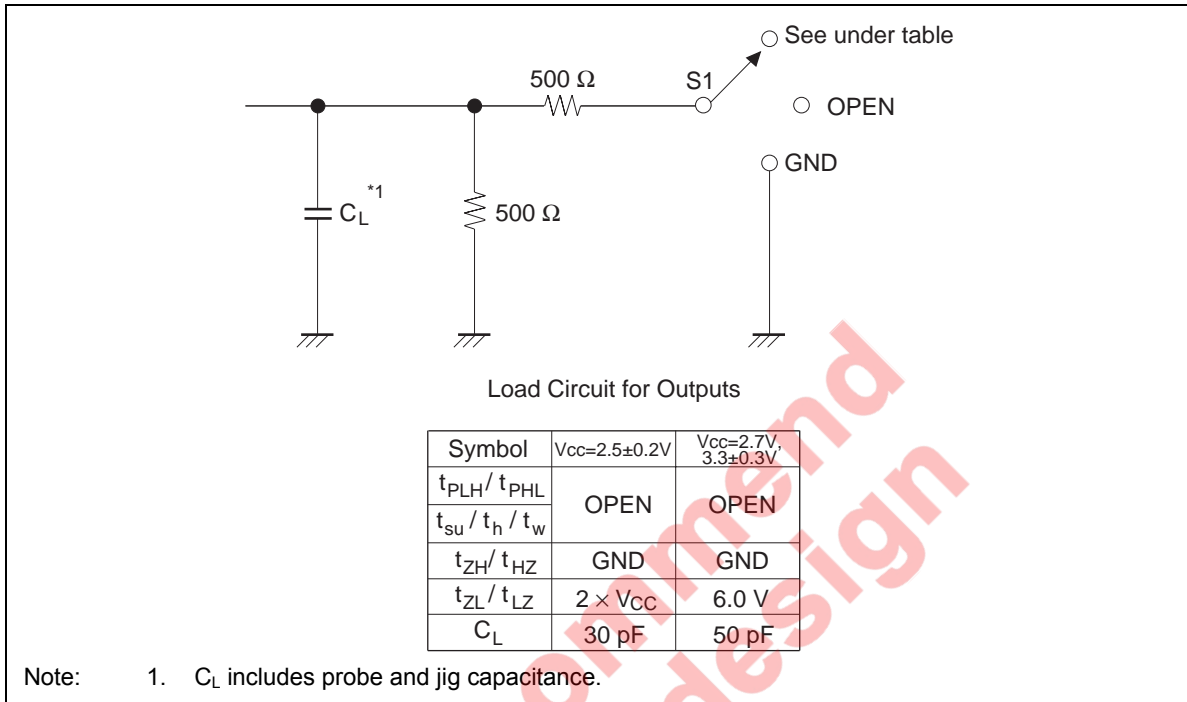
See under table

$500\ \Omega$

S1

OPEN

GND

$C_L$ *1

$500\ \Omega$

Load Circuit for Outputs

| Symbol | Vcc=2.5±0.2V | Vcc=2.7V, 3.3±0.3V |
|---|---|---|
| $t_{PLH}$ / $t_{PHL}$ | OPEN | OPEN |
| $t_{su}$ / $t_h$ / $t_w$ | OPEN | OPEN |
| $t_{ZH}$ / $t_{HZ}$ | GND | GND |
| $t_{ZL}$ / $t_{LZ}$ | $2 \times V_{CC}$ | 6.0 V |
| $C_L$ | 30 pF | 50 pF |

Note: 1. $C_L$ includes probe and jig capacitance.

ommend
design